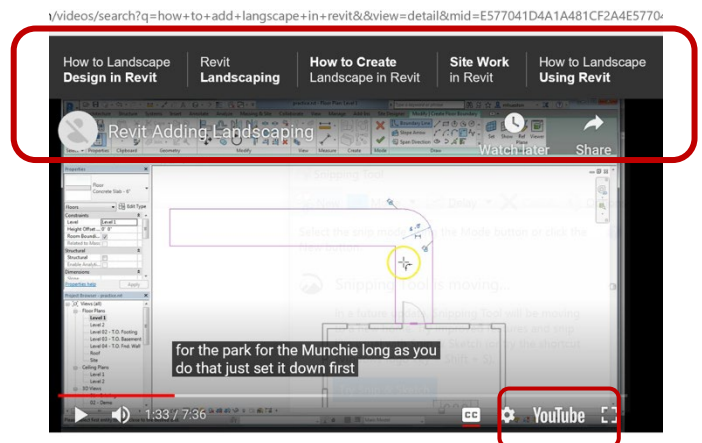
1/videos/search?q=how+to+add+langscape+in+revit+&&view=detail&mid=E577041D4A1A481CF2A4E5770

How to Landscape **Design in Revit**

Revit **Landscaping**

**How to Create** Landscape in Revit

**Site Work** in Revit

How to Landscape **Using Revit**

Revit Adding Landscaping

Watch later

Share

Properties

Floor Concrete Slab - 6"

Floors

Edit Type

Constraints

Level

Level 1

Height Offset

0' 0"

Room Bound

Related to Mass

Structural

Structural

Enable Analytic

Dimensions

Properties help

Apply

Project Browser

Views (all)

Floor Plans

Level 1

Level 2

Level 02 - T.O. Footing

Level 03 - T.O. Basement

Level 04 - T.O. Fnd. Wall

Roof

Site

Ceiling Plans

Level 1

Level 2

3D Views

Snipping Tool

Snipping Tool is moving...

for the park for the Munchie long as you do that just set it down first

1:33 / 7:36

CC

YouTube